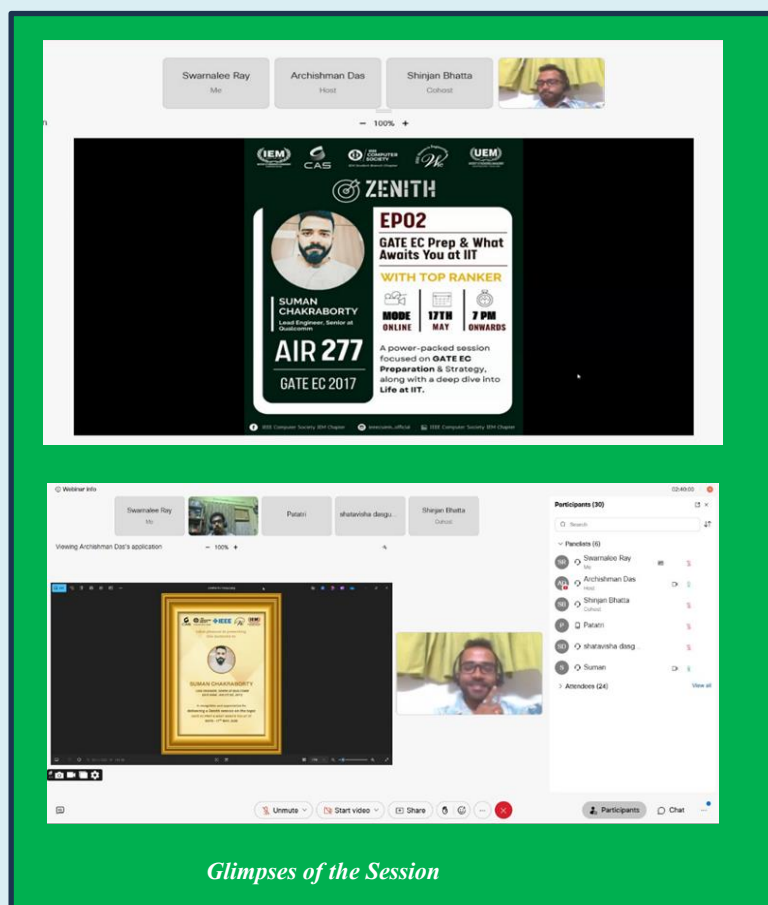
Swarnalee Ray
Me

Archishman Das
Host

Shinjan Bhatta
Cohost

— 100% +

IEM CAS COMPUTER SOCIETY UEM

ZENITH

EP02

GATE EC Prep & What Awaits You at IIT

WITH TOP RANKER

SUMAN CHAKRABORTY
Lead Engineer, Senior at Qualcomm

MODE ONLINE | 17TH MAY | 7 PM ONWARDS

AIR 277

GATE EC 2017

A power-packed session focused on GATE EC Preparation & Strategy, along with a deep dive into Life at IIT.

IEEE Computer Society IEM Chapter   ieeecsiem_official   IEEE Computer Society IEM Chapter

Webinar info

02:40:00

Swarnalee Ray
Me

Patatri

sharavisha dasgu...

Shinjan Bhatta
Cohost

Viewing Archishman Das's application

— 100% +

Participants (30)

Search

Panelists (6)

Swarnalee Ray
Me

Archishman Das
Host

Shinjan Bhatta
Cohost

Patatri

sharavisha dasg...

Suman

Attendees (24)

View all

SUMAN CHAKRABORTY

Unmute

Start video

Share

Participants

Chat

Glimpses of the Session